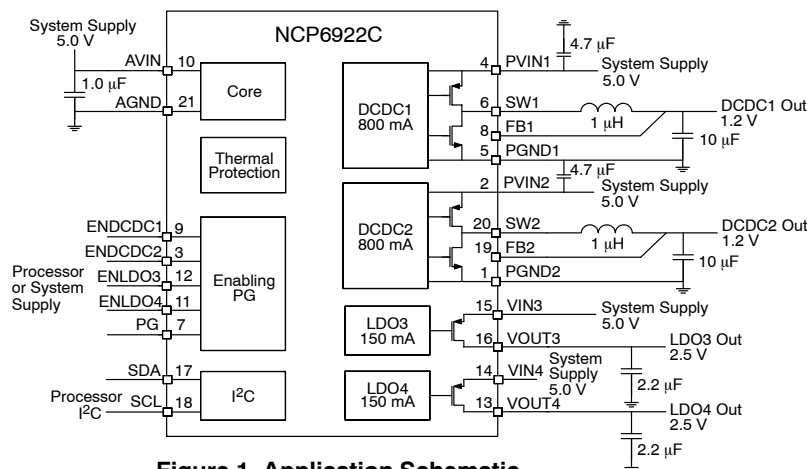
System Supply
5.0 V

NCP6922C

AVIN 10
1.0 μF
AGND 21
Core

Thermal Protection

ENDCDC1 9
ENDCDC2 3
Processor or System Supply
ENLDO3 12
ENLDO4 11
PG 7
Enabling PG

SDA 17
Processor $I^2C$
SCL 18
$I^2C$

DCDC1 800 mA
4 PVIN1
4.7 μF
System Supply 5.0 V
6 SW1
1 μH
DCDC1 Out 1.2 V
8 FB1
10 μF
5 PGND1

DCDC2 800 mA
2 PVIN2
4.7 μF
System Supply 5.0 V
20 SW2
1 μH
DCDC2 Out 1.2 V
19 FB2
10 μF
1 PGND2

LDO3 150 mA
15 VIN3
System Supply 5.0 V
16 VOUT3
LDO3 Out 2.5 V
2.2 μF

LDO4 150 mA
14 VIN4
System Supply 5.0 V
13 VOUT4
LDO4 Out 2.5 V
2.2 μF

Figure 1. Application Schematic